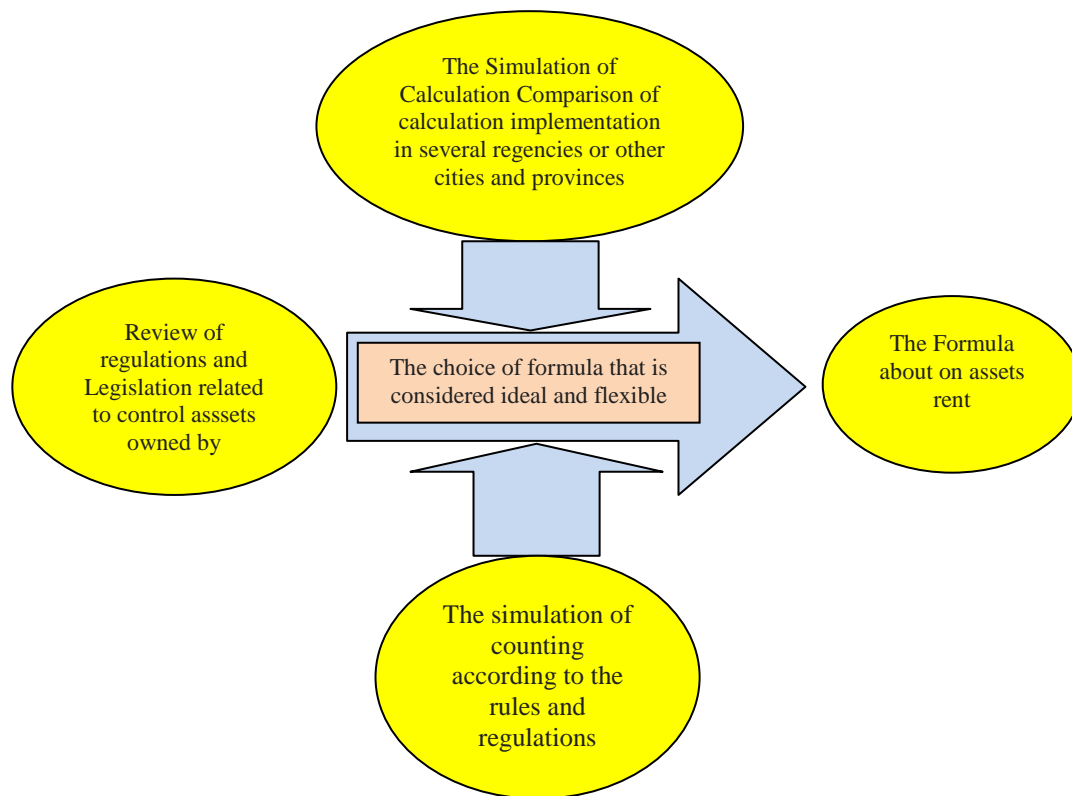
The Simulation of Calculation Comparison of calculation implementation in several regencies or other cities and provinces

Review of regulations and Legislation related to control asssets owned by

The choice of formula that is considered ideal and flexible

The Formula about on assets rent

The simulation of counting according to the rules and regulations